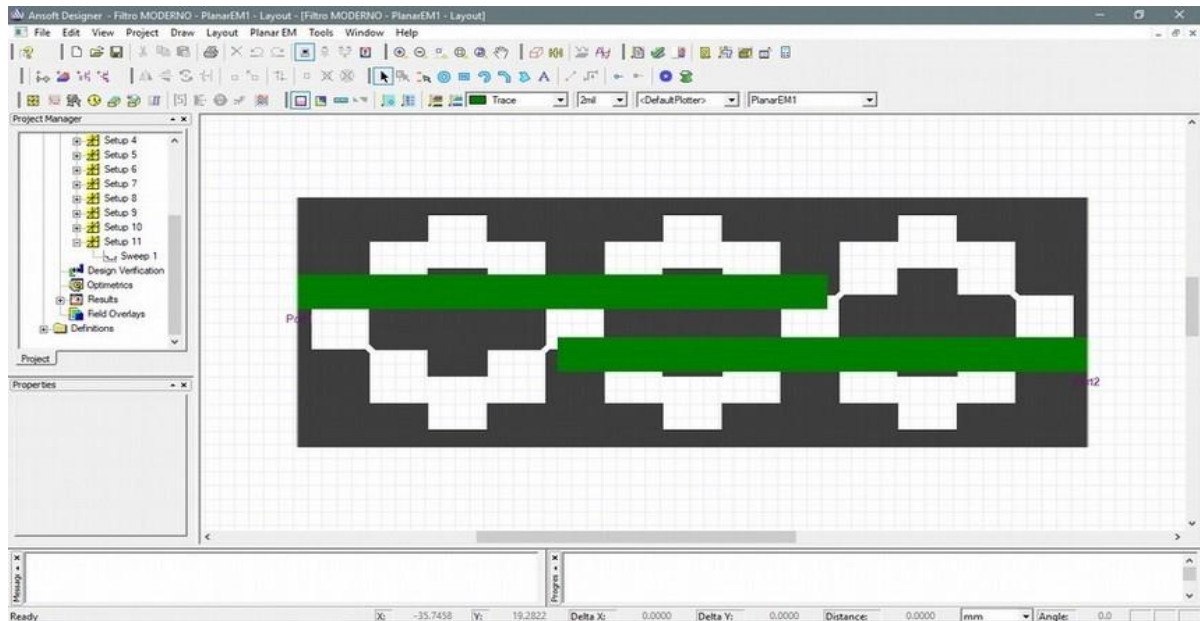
Ansoft Designer - Filtro MODERNO - PlanarEM1 - Layout - [Filtro MODERNO - PlanarEM1 - Layout]

File Edit View Project Draw Layout Planar EM Tools Window Help

Trace 2mil <DefaultPlotter> PlanarEM1

Project Manager

Setup 4
Setup 5
Setup 6
Setup 7
Setup 8
Setup 9
Setup 10
Setup 11
Sweep 1
Design Verification
Optimetrics
Results
Field Overlays
Definitions

Project

Properties

Po

rt2

Message

Progress

Ready

X: -35.7458 Y: 19.2822 Delta X: 0.0000 Delta Y: 0.0000 Distance: 0.0000 mm Angle: 0.0